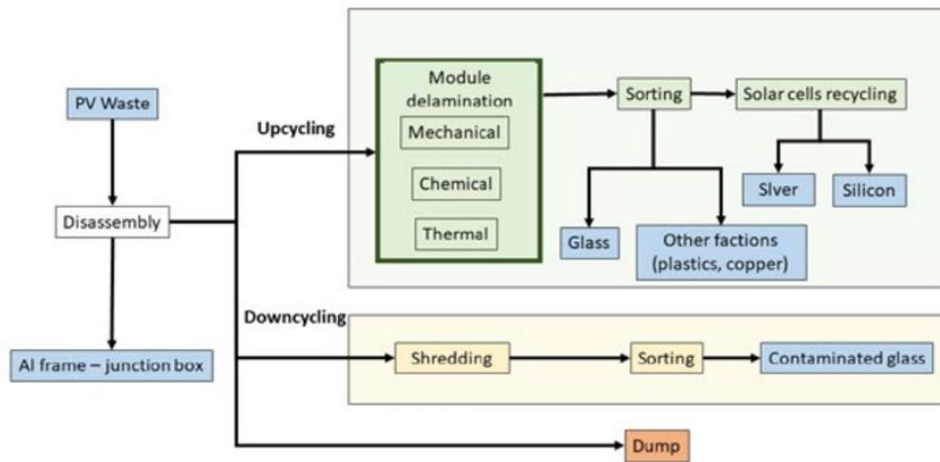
PV Waste

Disassembly

Al frame – junction box

Upcycling

Module delamination

Mechanical

Chemical

Thermal

Sorting

Solar cells recycling

Slver

Silicon

Glass

Other factions (plastics, copper)

Downcycling

Shredding

Sorting

Contaminated glass

Dump